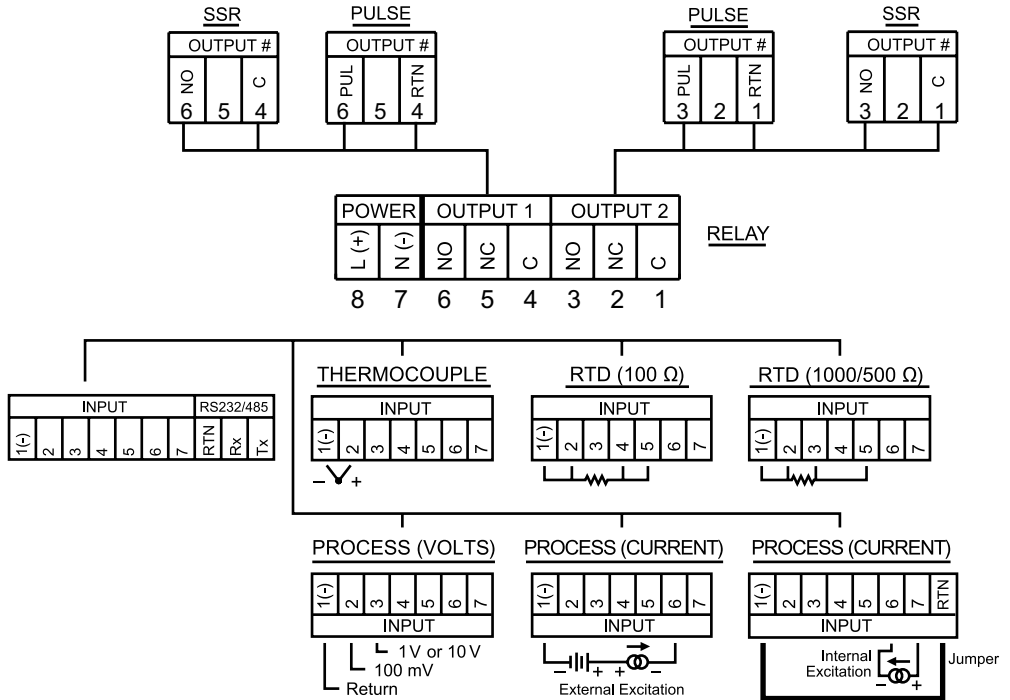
SSR
OUTPUT #
NO 6 | 5 | C 4

PULSE
OUTPUT #
PUL 6 | 5 | RTN 4

PULSE
OUTPUT #
PUL 3 | 2 | RTN 1

SSR
OUTPUT #
NO 3 | 2 | C 1

| POWER | | OUTPUT 1 | | | OUTPUT 2 | | |
|---|---|---|---|---|---|---|---|
| L (+) | N (-) | NO | NC | C | NO | NC | C |
| 8 | 7 | 6 | 5 | 4 | 3 | 2 | 1 |

RELAY

| INPUT | | | | | | | RS232/485 | | |
|---|---|---|---|---|---|---|---|---|---|
| 1(-) | 2 | 3 | 4 | 5 | 6 | 7 | RTN | Rx | Tx |

THERMOCOUPLE
INPUT
1(-) | 2 | 3 | 4 | 5 | 6 | 7
– +

RTD (100 Ω)
INPUT
1(-) | 2 | 3 | 4 | 5 | 6 | 7

RTD (1000/500 Ω)
INPUT
1(-) | 2 | 3 | 4 | 5 | 6 | 7

PROCESS (VOLTS)
1(-) | 2 | 3 | 4 | 5 | 6 | 7
INPUT
1 V or 10 V
100 mV
Return

PROCESS (CURRENT)
1(-) | 2 | 3 | 4 | 5 | 6 | 7
INPUT
– + + –
External Excitation

PROCESS (CURRENT)
1(-) | 2 | 3 | 4 | 5 | 6 | 7 | RTN
INPUT
Internal Excitation
– +
Jumper